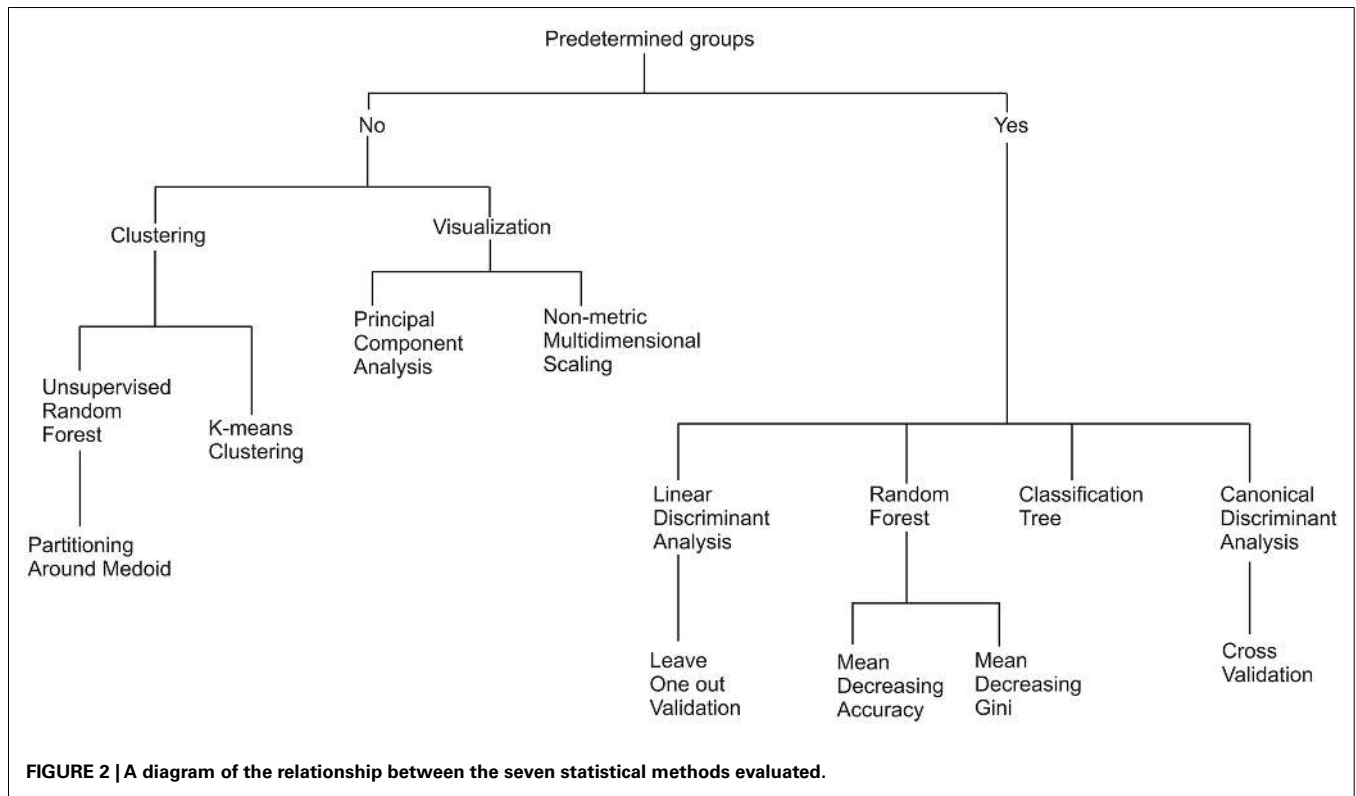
Predetermined groups

No

Yes

Clustering

Visualization

Principal Component Analysis

Non-metric Multidimensional Scaling

Unsupervised Random Forest

K-means Clustering

Partitioning Around Medoid

Linear Discriminant Analysis

Random Forest

Classification Tree

Canonical Discriminant Analysis

Leave One out Validation

Mean Decreasing Accuracy

Mean Decreasing Gini

Cross Validation

FIGURE 2 | A diagram of the relationship between the seven statistical methods evaluated.